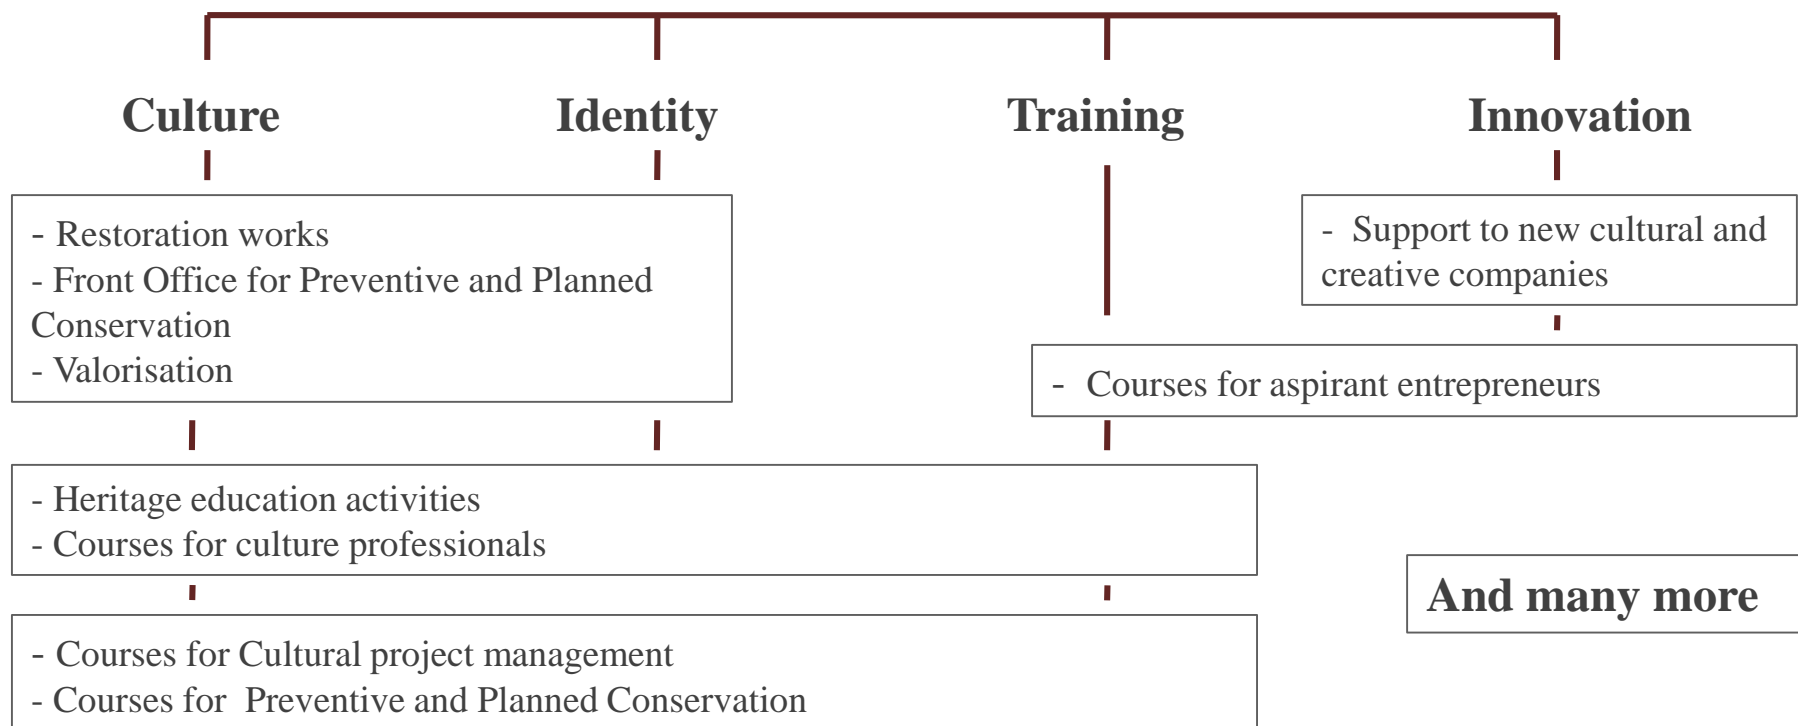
Culture

Identity

Training

Innovation

- Restoration works
- Front Office for Preventive and Planned Conservation
- Valorisation

- Support to new cultural and creative companies

- Courses for aspirant entrepreneurs

- Heritage education activities
- Courses for culture professionals

And many more

- Courses for Cultural project management
- Courses for Preventive and Planned Conservation